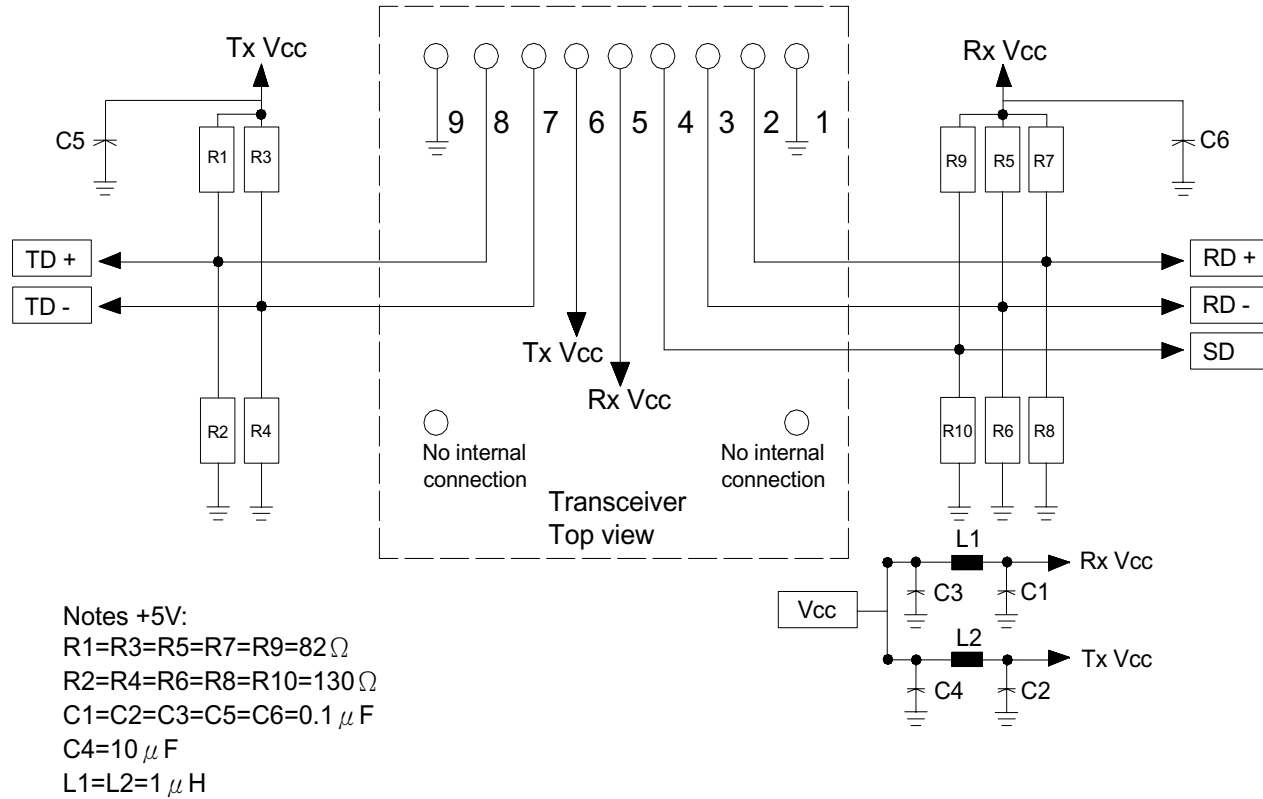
Tx Vcc

C5

R1 R3

TD +

TD -

R2 R4

9 8 7 6 5 4 3 2 1

Tx Vcc

Rx Vcc

No internal connection

No internal connection

Transceiver
Top view

Rx Vcc

C6

R9 R5 R7

RD +

RD -

SD

R10 R6 R8

L1

Rx Vcc

Vcc

C3 C1

L2

Tx Vcc

C4 C2

Notes +5V:
R1=R3=R5=R7=R9=82$\Omega$
R2=R4=R6=R8=R10=130$\Omega$
C1=C2=C3=C5=C6=0.1$\mu$F
C4=10$\mu$F
L1=L2=1$\mu$H